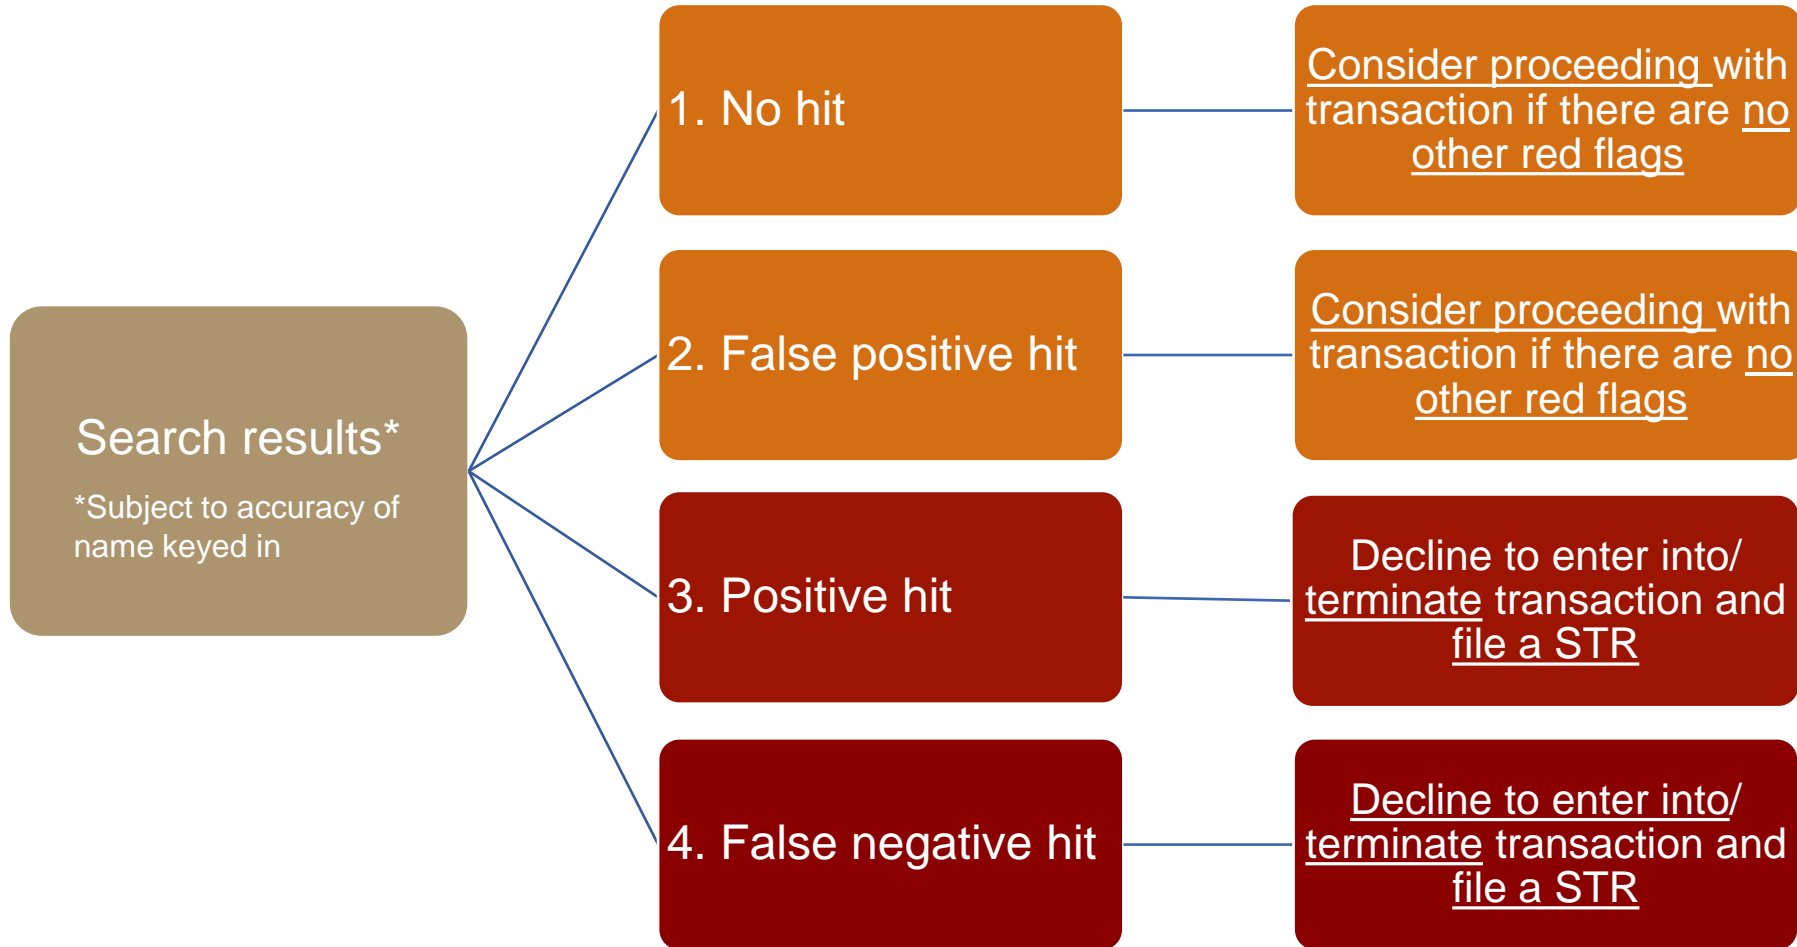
Search results*

*Subject to accuracy of name keyed in

1. No hit

Consider proceeding with transaction if there are no other red flags

2. False positive hit

Consider proceeding with transaction if there are no other red flags

3. Positive hit

Decline to enter into/ terminate transaction and file a STR

4. False negative hit

Decline to enter into/ terminate transaction and file a STR